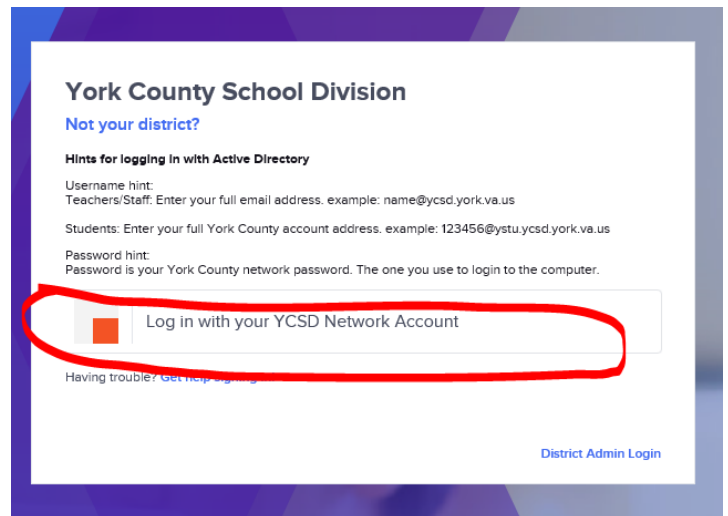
York County School Division

Not your district?

Hints for logging in with Active Directory

Username hint:
Teachers/Staff: Enter your full email address. example: name@ycsd.york.va.us

Students: Enter your full York County account address. example: 123456@ystu.ycsd.york.va.us

Password hint:
Password is your York County network password. The one you use to login to the computer.

Log in with your YCSD Network Account

Having trouble? Get help signing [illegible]

District Admin Login